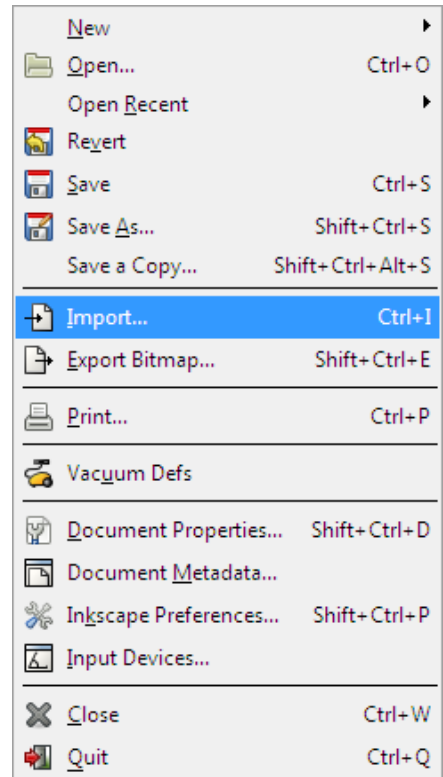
New
Open... Ctrl+O
Open Recent
Revert
Save Ctrl+S
Save As... Shift+Ctrl+S
Save a Copy... Shift+Ctrl+Alt+S

Import... Ctrl+I
Export Bitmap... Shift+Ctrl+E

Print... Ctrl+P

Vacuum Defs

Document Properties... Shift+Ctrl+D
Document Metadata...
Inkscape Preferences... Shift+Ctrl+P
Input Devices...

Close Ctrl+W
Quit Ctrl+Q